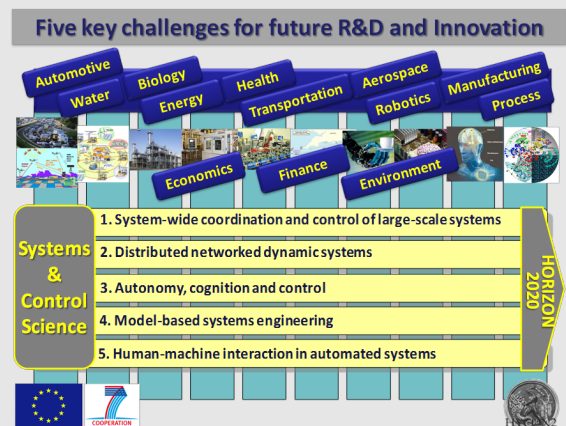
Five key challenges for future R&D and Innovation

Automotive
Biology
Health
Aerospace
Manufacturing
Water
Energy
Transportation
Robotics
Process
Economics
Finance
Environment

Systems & Control Science

1. System-wide coordination and control of large-scale systems
2. Distributed networked dynamic systems
3. Autonomy, cognition and control
4. Model-based systems engineering
5. Human-machine interaction in automated systems

HORIZON 2020

COOPERATION